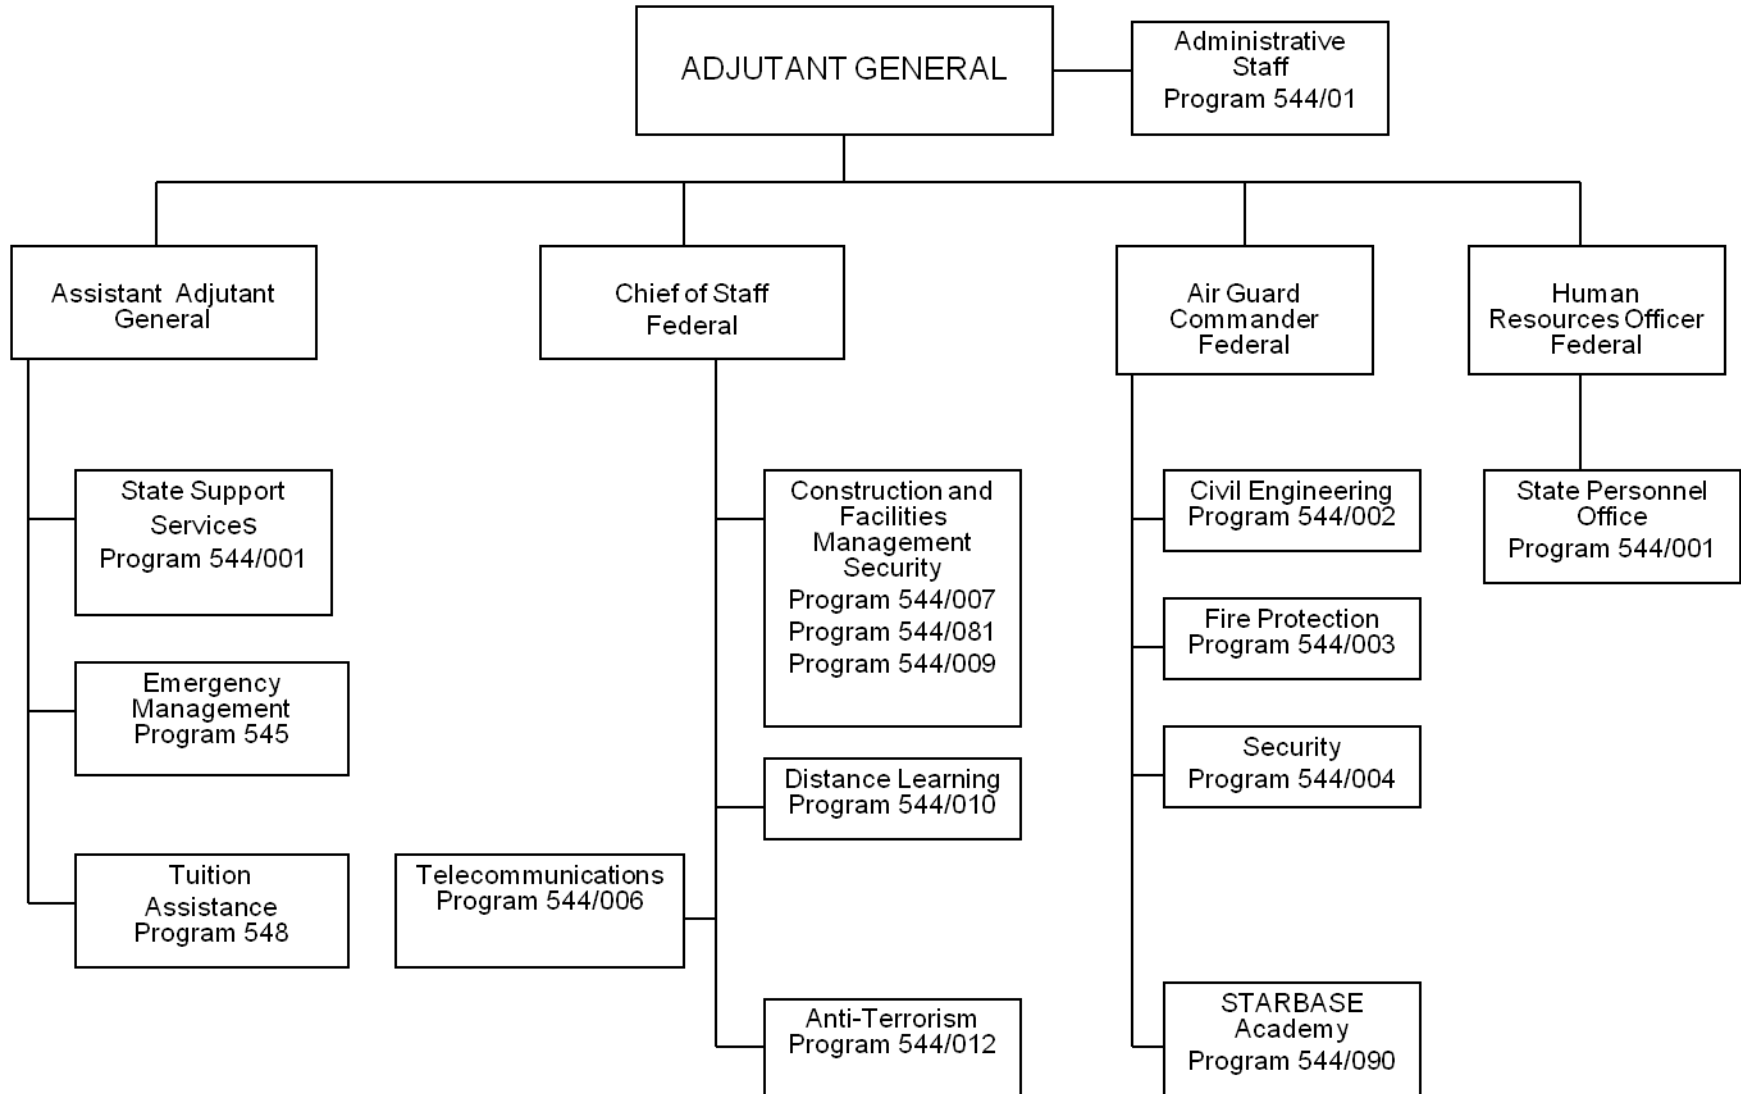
ADJUTANT GENERAL

Administrative Staff
Program 544/01

Assistant Adjutant General

State Support ServiceS
Program 544/001

Emergency Management
Program 545

Tuition Assistance
Program 548

Chief of Staff
Federal

Construction and Facilities Management Security
Program 544/007
Program 544/081
Program 544/009

Distance Learning
Program 544/010

Telecommunications
Program 544/006

Anti-Terrorism
Program 544/012

Air Guard Commander Federal

Civil Engineering
Program 544/002

Fire Protection
Program 544/003

Security
Program 544/004

STARBASE Academy
Program 544/090

Human Resources Officer Federal

State Personnel Office
Program 544/001